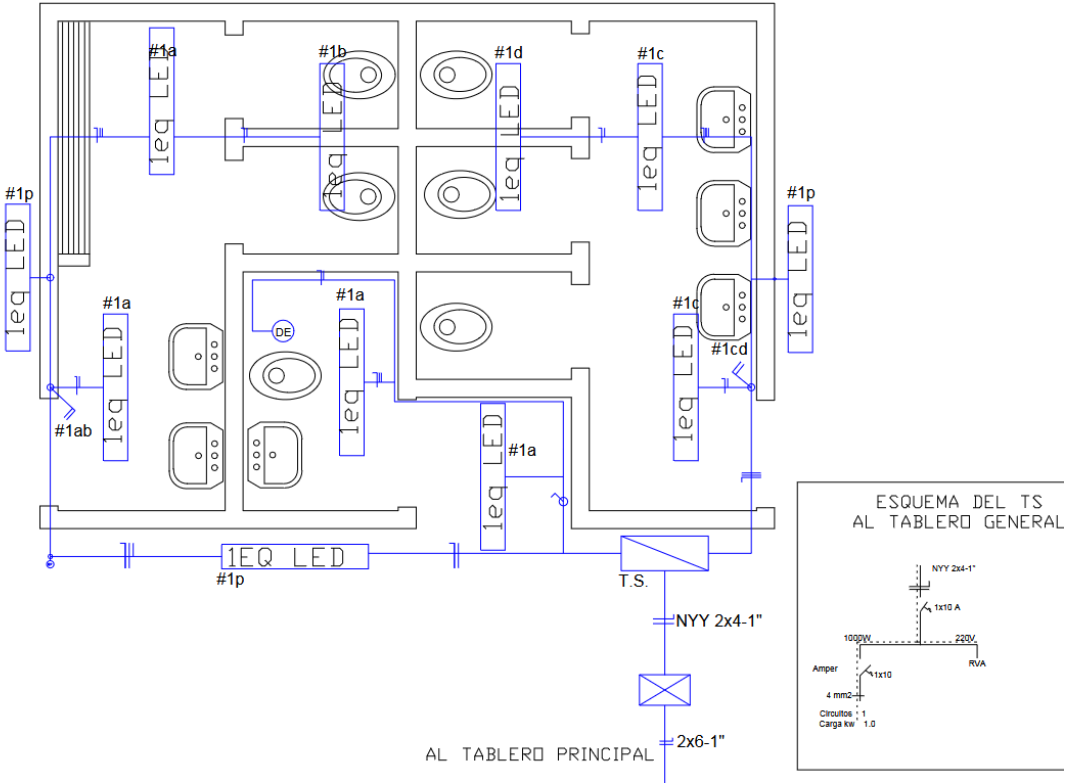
#1a
1eq LED
#1b
1eq LED
#1d
1eq LED
#1c
1eq LED
#1p
1eq LED
#1p
1eq LED
#1a
1eq LED
DE
#1a
1eq LED
#1c
1eq LED
#1cd
#1ab
#1a
1eq LED
1EQ LED
#1p
T.S.
NYY 2x4-1"
2x6-1"
AL TABLERO PRINCIPAL

ESQUEMA DEL TS
AL TABLERO GENERAL
NYY 2x4-1"
1x10 A
1000W
220V
RVA
Amper
1x10
4 mm2
Circuitos 1
Carga kw 1.0